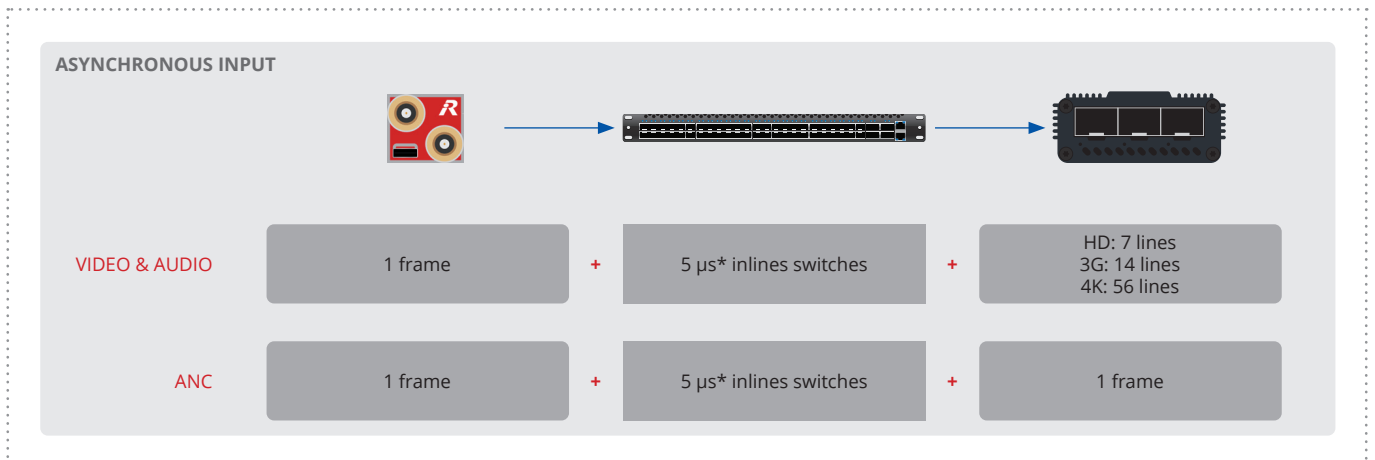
ASYNCHRONOUS INPUT

R

| | | | | |
|---|---|---|---|---|
| VIDEO & AUDIO | 1 frame | + | 5 µs* inlines switches | + | HD: 7 lines<br>3G: 14 lines<br>4K: 56 lines |
| ANC | 1 frame | + | 5 µs* inlines switches | + | 1 frame |